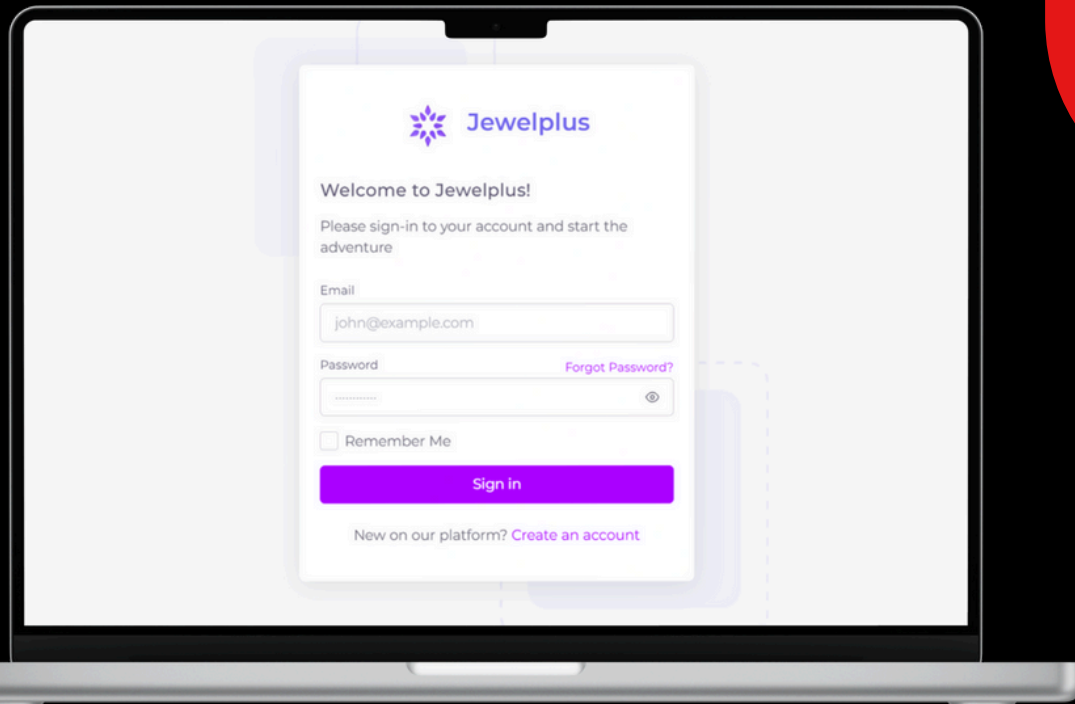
Jewelplus

Welcome to Jewelplus!

Please sign-in to your account and start the adventure

Email

john@example.com

Password

Forgot Password?

Remember Me

Sign in

New on our platform? Create an account